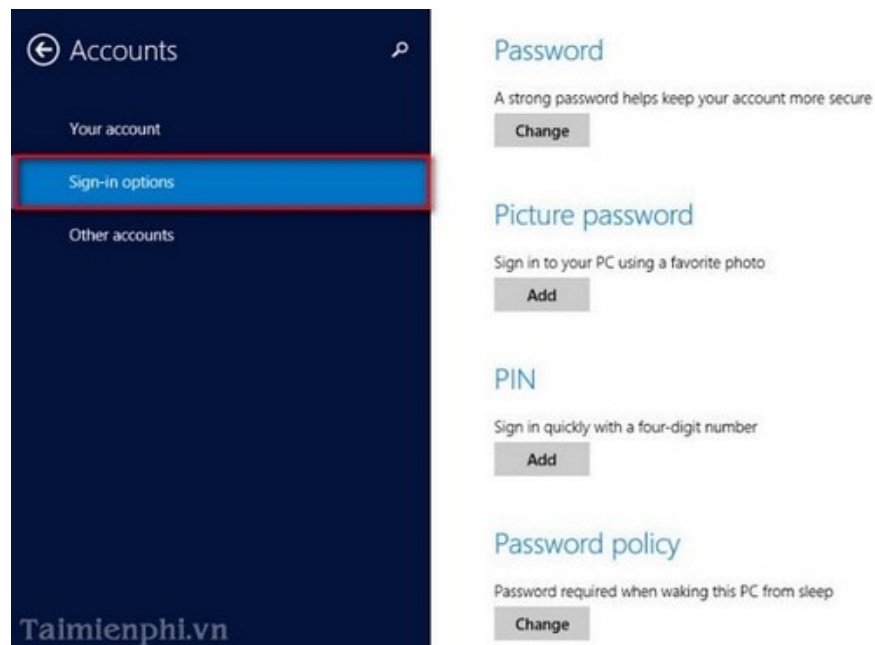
Accounts

Your account

Sign-in options

Other accounts

Taimienphi.vn

Password

A strong password helps keep your account more secure

Change

Picture password

Sign in to your PC using a favorite photo

Add

PIN

Sign in quickly with a four-digit number

Add

Password policy

Password required when waking this PC from sleep

Change